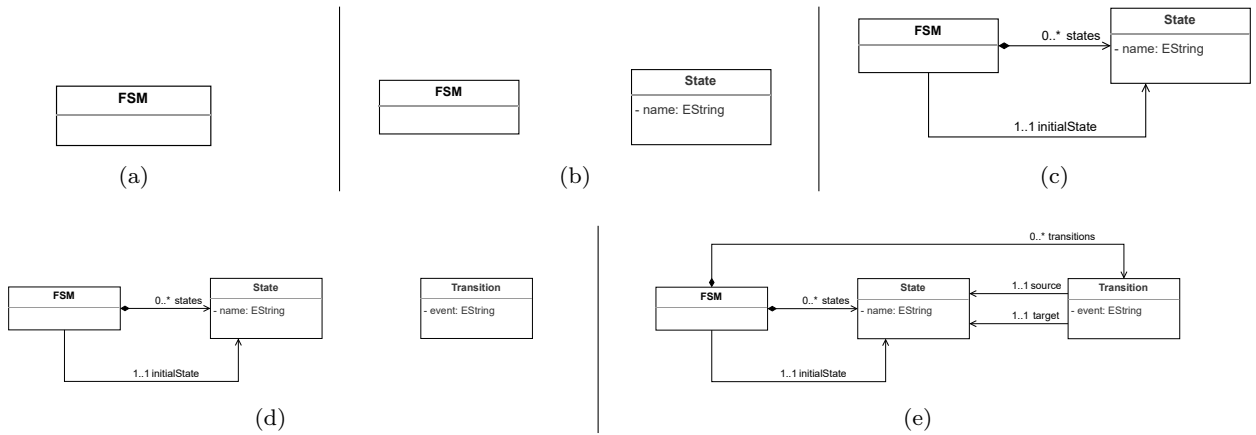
FSM

(a)

FSM

State
- name: EString

(b)

FSM

0..* states

State
- name: EString

1..1 initialState

(c)

FSM

0..* states

State
- name: EString

1..1 initialState

Transition
- event: EString

(d)

0..* transitions

FSM

0..* states

State
- name: EString

1..1 source

1..1 target

Transition
- event: EString

1..1 initialState

(e)